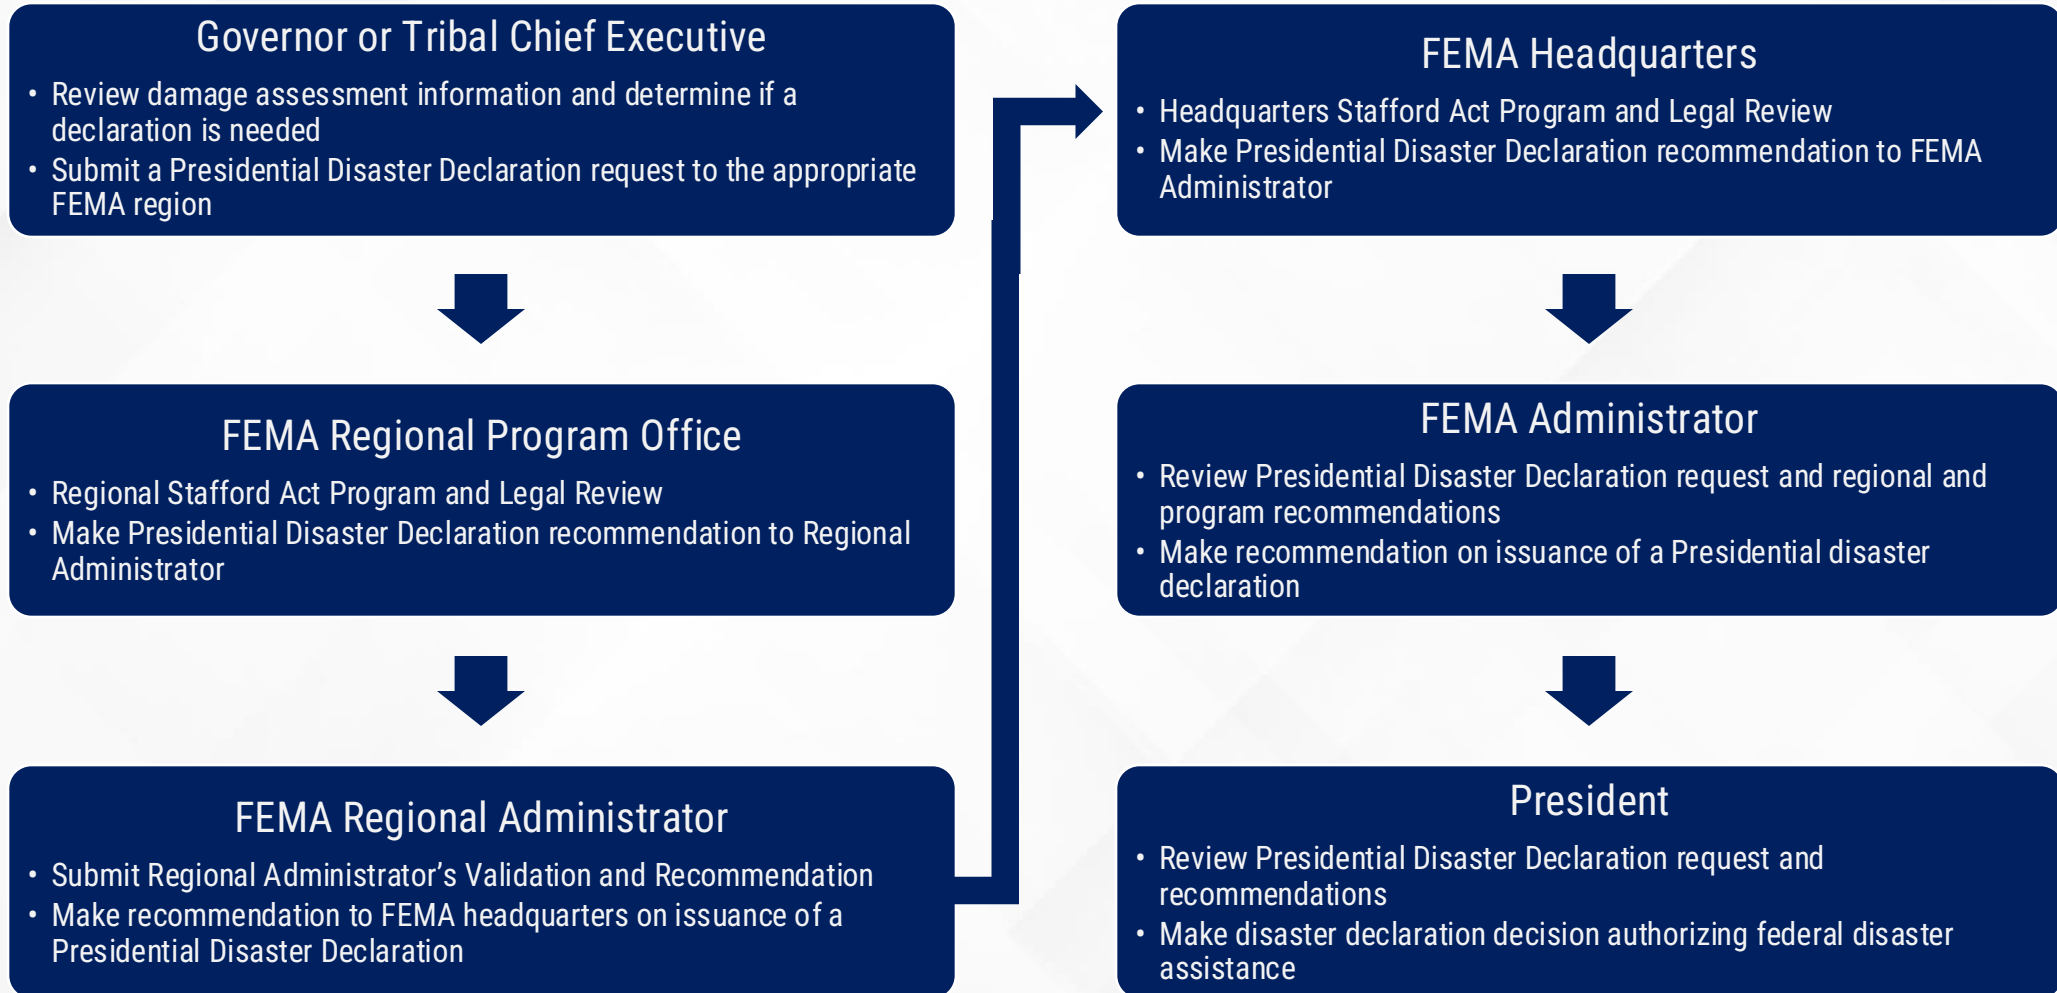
Governor or Tribal Chief Executive

• Review damage assessment information and determine if a declaration is needed
• Submit a Presidential Disaster Declaration request to the appropriate FEMA region

FEMA Regional Program Office

• Regional Stafford Act Program and Legal Review
• Make Presidential Disaster Declaration recommendation to Regional Administrator

FEMA Regional Administrator

• Submit Regional Administrator’s Validation and Recommendation
• Make recommendation to FEMA headquarters on issuance of a Presidential Disaster Declaration

FEMA Headquarters

• Headquarters Stafford Act Program and Legal Review
• Make Presidential Disaster Declaration recommendation to FEMA Administrator

FEMA Administrator

• Review Presidential Disaster Declaration request and regional and program recommendations
• Make recommendation on issuance of a Presidential disaster declaration

President

• Review Presidential Disaster Declaration request and recommendations
• Make disaster declaration decision authorizing federal disaster assistance